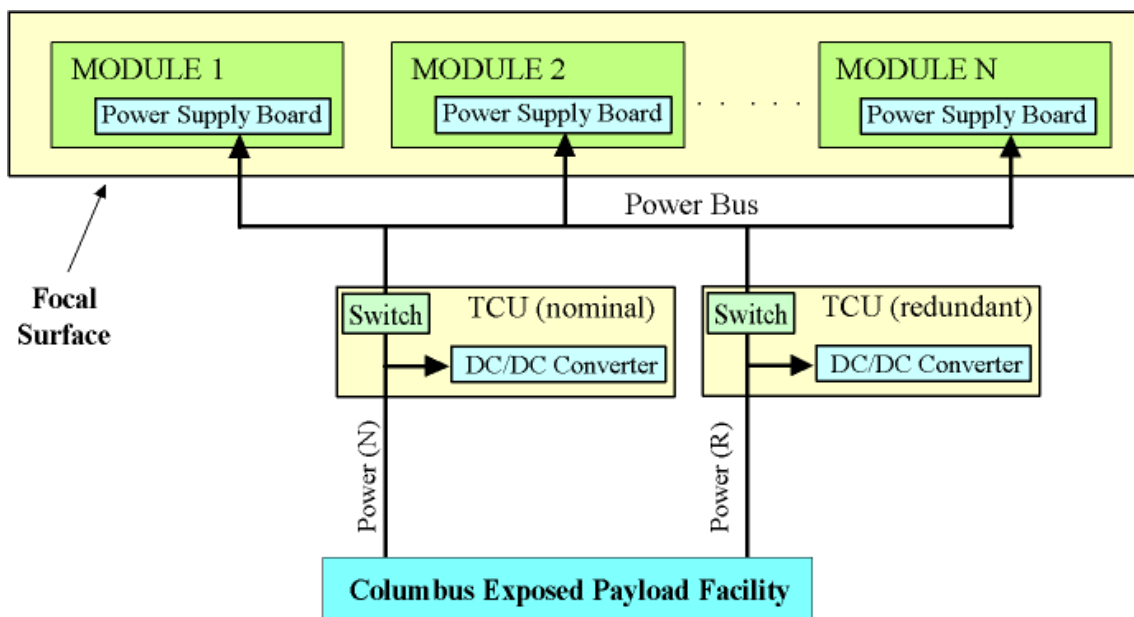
MODULE 1
Power Supply Board

MODULE 2
Power Supply Board

. . . . . .

MODULE N
Power Supply Board

Power Bus

Focal Surface

Switch
TCU (nominal)
DC/DC Converter

Switch
TCU (redundant)
DC/DC Converter

Power (N)

Power (R)

Columbus Exposed Payload Facility